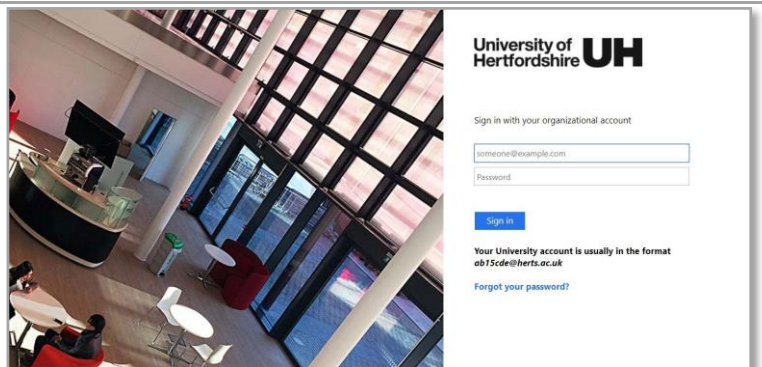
University of Hertfordshire UH

Sign in with your organizational account

someone@example.com

Password

Sign in

Your University account is usually in the format ab15cde@herts.ac.uk

Forgot your password?